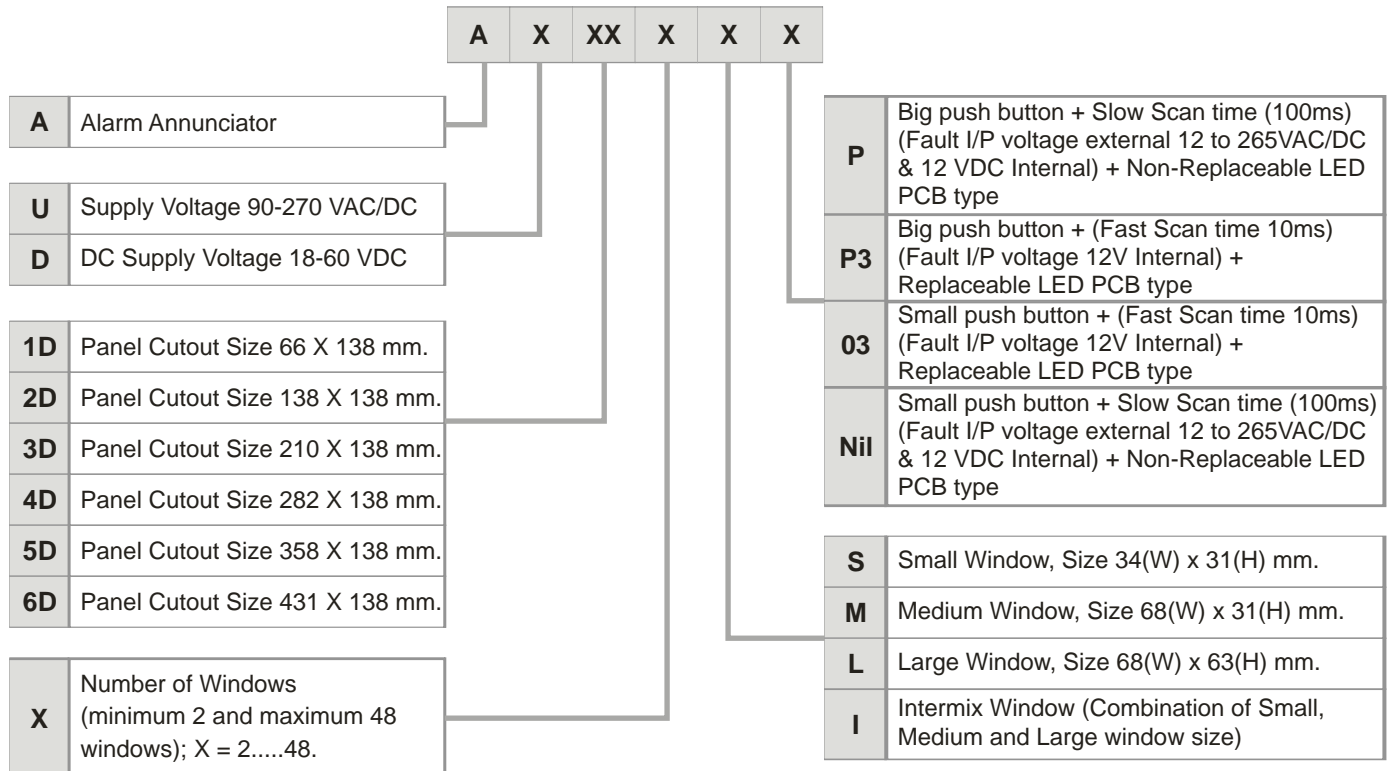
| A | X | XX | X | X | X |
|---|---|---|---|---|---|

| A | Alarm Annunciator |
|---|---|

| U | Supply Voltage 90-270 VAC/DC |
|---|---|
| D | DC Supply Voltage 18-60 VDC |

| 1D | Panel Cutout Size 66 X 138 mm. |
|---|---|
| 2D | Panel Cutout Size 138 X 138 mm. |
| 3D | Panel Cutout Size 210 X 138 mm. |
| 4D | Panel Cutout Size 282 X 138 mm. |
| 5D | Panel Cutout Size 358 X 138 mm. |
| 6D | Panel Cutout Size 431 X 138 mm. |

| X | Number of Windows (minimum 2 and maximum 48 windows); X = 2.....48. |
|---|---|

| P | Big push button + Slow Scan time (100ms) (Fault I/P voltage external 12 to 265VAC/DC & 12 VDC Internal) + Non-Replaceable LED PCB type |
|---|---|
| P3 | Big push button + (Fast Scan time 10ms) (Fault I/P voltage 12V Internal) + Replaceable LED PCB type |
| 03 | Small push button + (Fast Scan time 10ms) (Fault I/P voltage 12V Internal) + Replaceable LED PCB type |
| Nil | Small push button + Slow Scan time (100ms) (Fault I/P voltage external 12 to 265VAC/DC & 12 VDC Internal) + Non-Replaceable LED PCB type |

| S | Small Window, Size 34(W) x 31(H) mm. |
|---|---|
| M | Medium Window, Size 68(W) x 31(H) mm. |
| L | Large Window, Size 68(W) x 63(H) mm. |
| I | Intermix Window (Combination of Small, Medium and Large window size) |